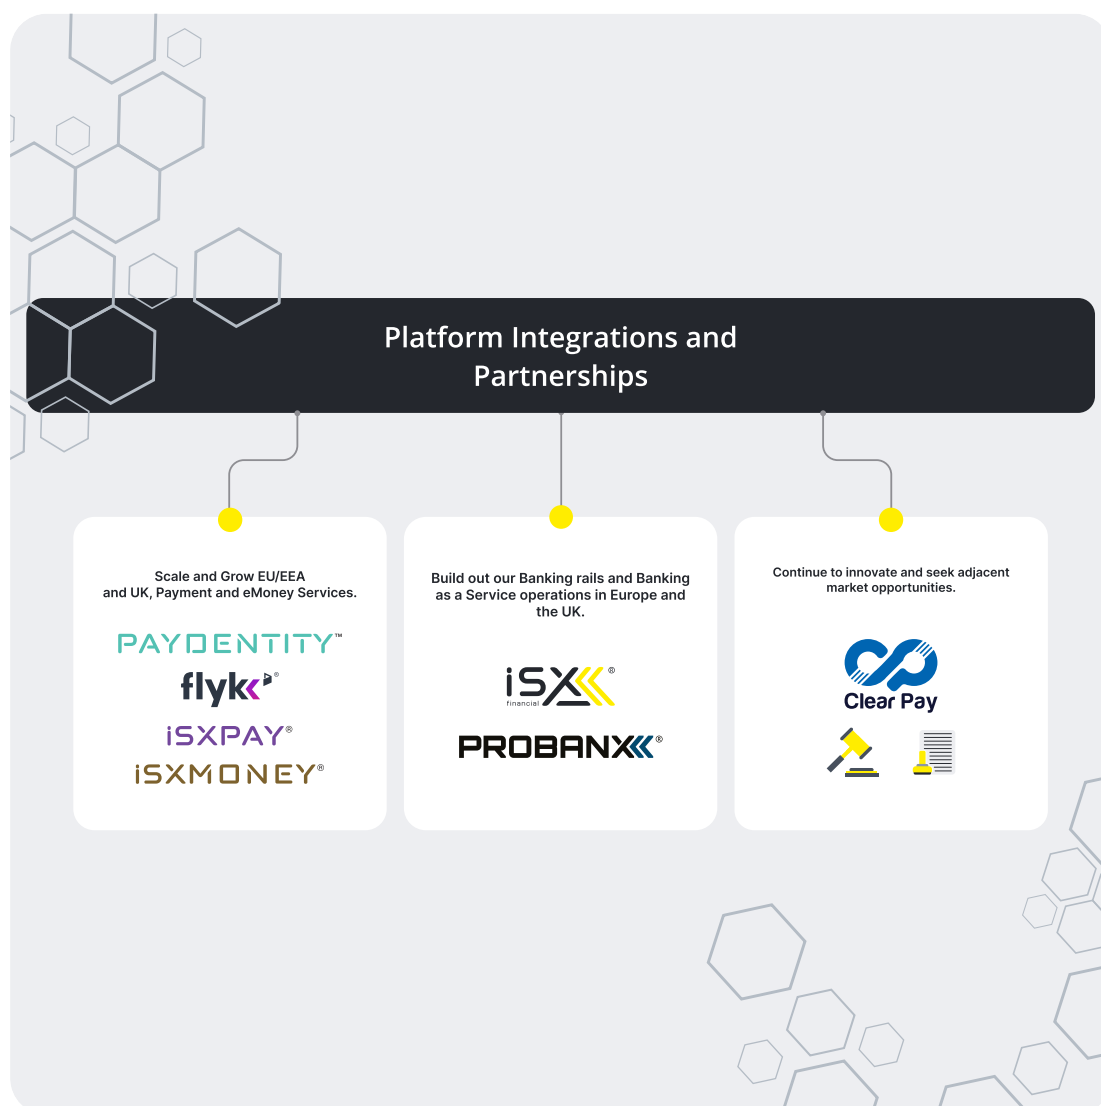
Platform Integrations and Partnerships

Scale and Grow EU/EEA and UK, Payment and eMoney Services.

PAYDENTITY™

flyk®

iSXPAY®

iSXMONEY®

Build out our Banking rails and Banking as a Service operations in Europe and the UK.

iSX®
financial

PROBANX®

Continue to innovate and seek adjacent market opportunities.

Clear Pay